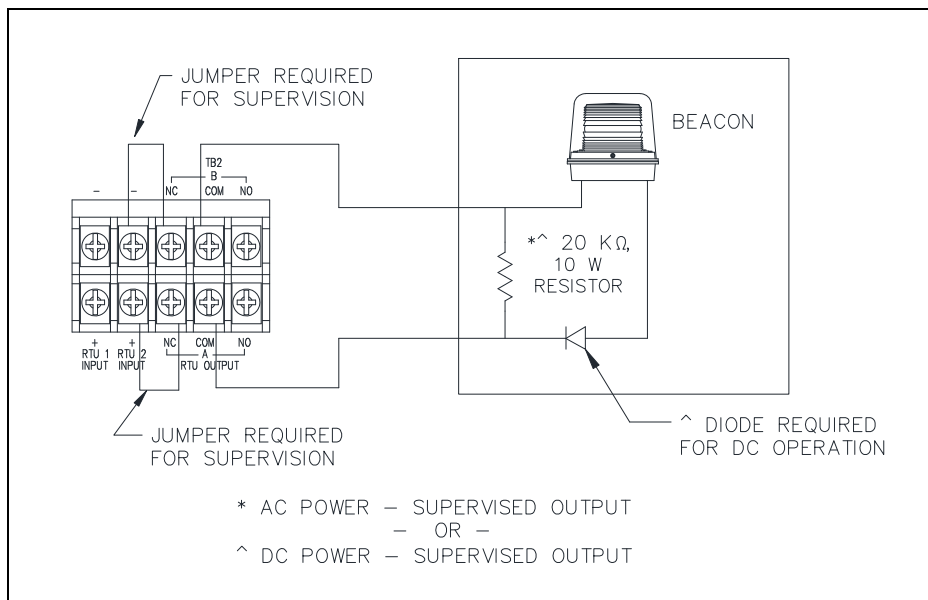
JUMPER REQUIRED FOR SUPERVISION

BEACON

TB2
B
– – NC COM NO

*^ 20 KΩ, 10 W RESISTOR

+ RTU 1 INPUT
+ RTU 2 INPUT
NC COM NO
A
RTU OUTPUT

JUMPER REQUIRED FOR SUPERVISION

^ DIODE REQUIRED FOR DC OPERATION

* AC POWER – SUPERVISED OUTPUT
– OR –
^ DC POWER – SUPERVISED OUTPUT